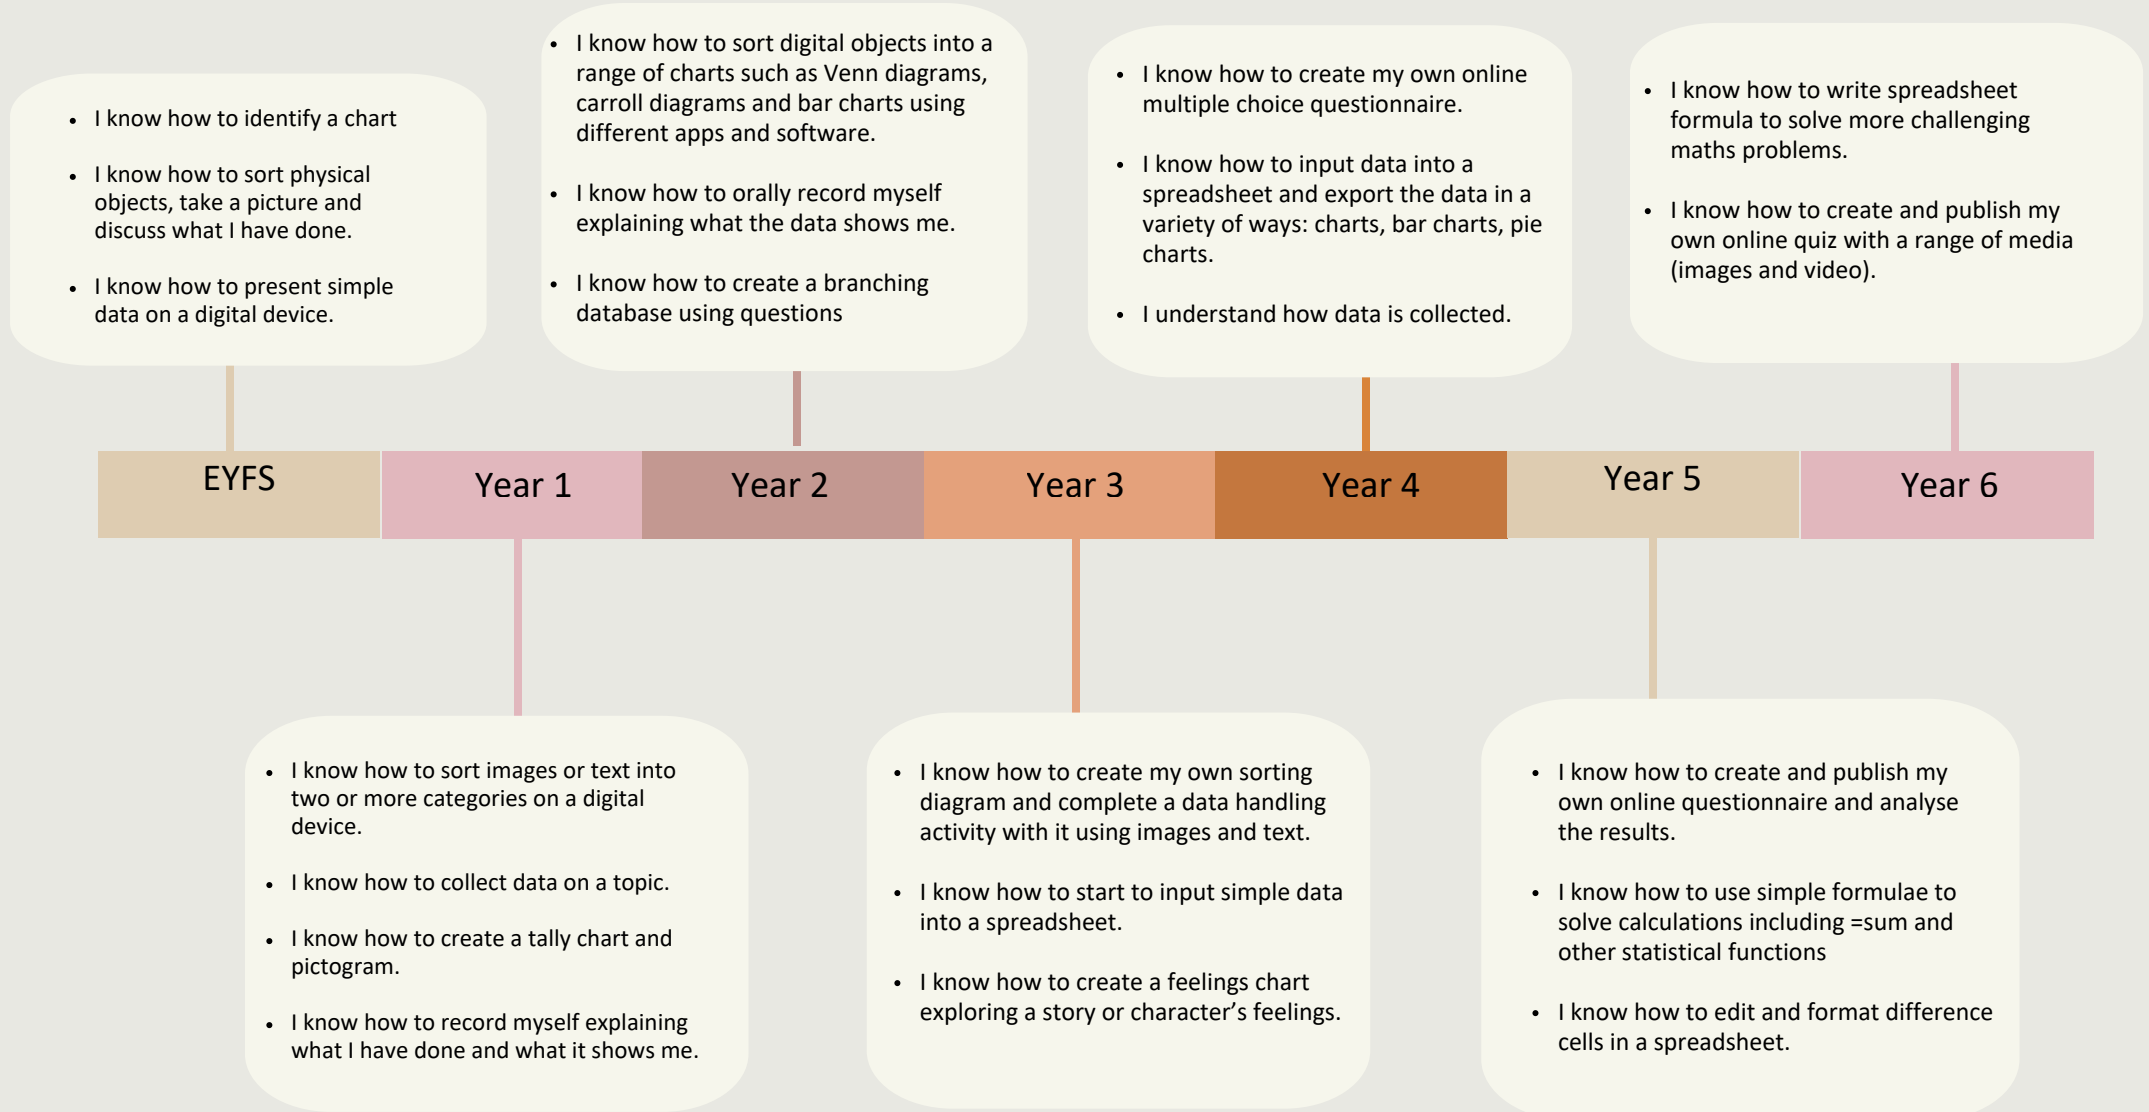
- I know how to identify a chart
- I know how to sort physical objects, take a picture and discuss what I have done.
- I know how to present simple data on a digital device.

- I know how to sort digital objects into a range of charts such as Venn diagrams, carroll diagrams and bar charts using different apps and software.
- I know how to orally record myself explaining what the data shows me.
- I know how to create a branching database using questions

- I know how to create my own online multiple choice questionnaire.
- I know how to input data into a spreadsheet and export the data in a variety of ways: charts, bar charts, pie charts.
- I understand how data is collected.

- I know how to write spreadsheet formula to solve more challenging maths problems.
- I know how to create and publish my own online quiz with a range of media (images and video).

| EYFS | Year 1 | Year 2 | Year 3 | Year 4 | Year 5 | Year 6 |
|---|---|---|---|---|---|---|

- I know how to sort images or text into two or more categories on a digital device.
- I know how to collect data on a topic.
- I know how to create a tally chart and pictogram.
- I know how to record myself explaining what I have done and what it shows me.

- I know how to create my own sorting diagram and complete a data handling activity with it using images and text.
- I know how to start to input simple data into a spreadsheet.
- I know how to create a feelings chart exploring a story or character’s feelings.

- I know how to create and publish my own online questionnaire and analyse the results.
- I know how to use simple formulae to solve calculations including =sum and other statistical functions
- I know how to edit and format difference cells in a spreadsheet.